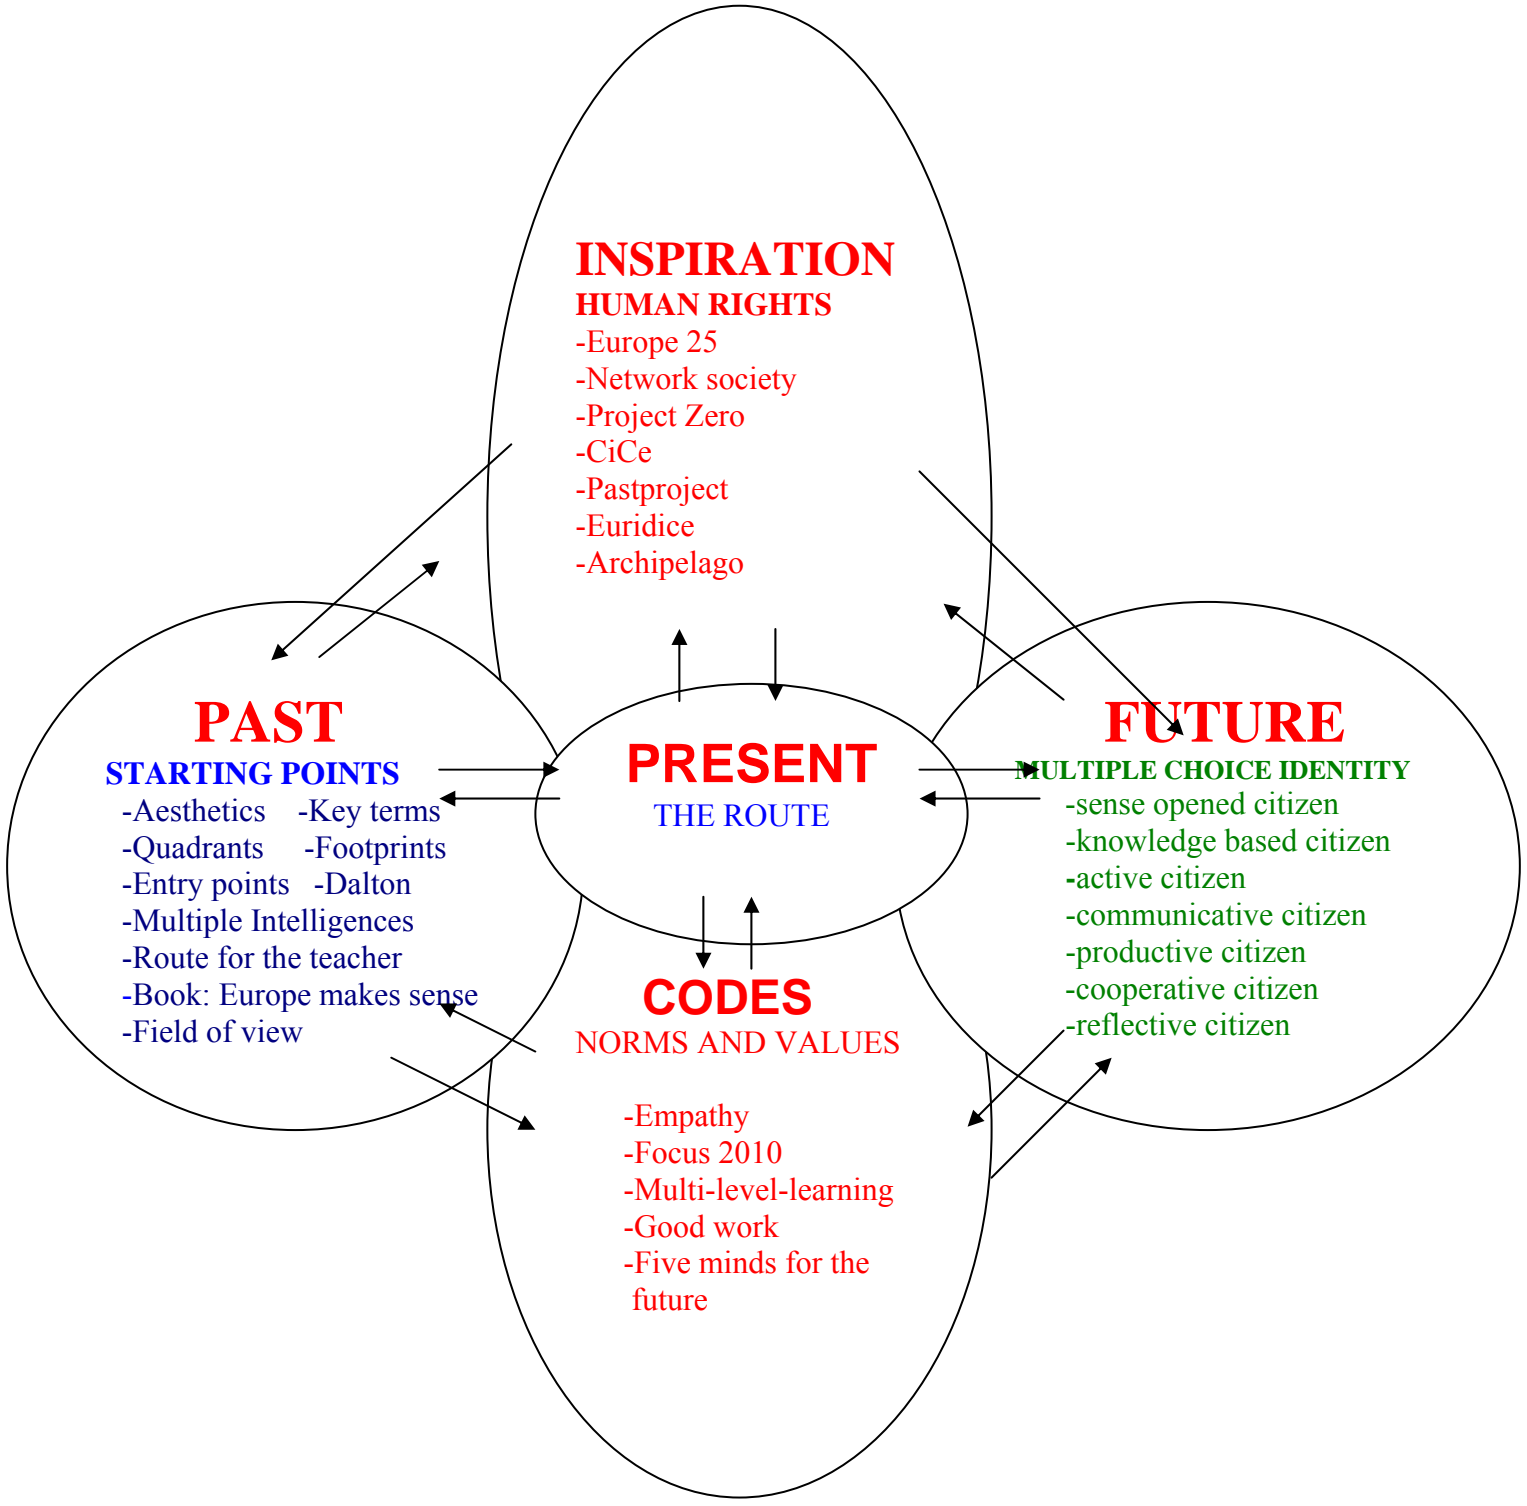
INSPIRATION
HUMAN RIGHTS
-Europe 25
-Network society
-Project Zero
-CiCe
-Pastproject
-Euridice
-Archipelago

PAST
STARTING POINTS
-Aesthetics -Key terms
-Quadrants -Footprints
-Entry points -Dalton
-Multiple Intelligences
-Route for the teacher
-Book: Europe makes sense
-Field of view

PRESENT
THE ROUTE

FUTURE
MULTIPLE CHOICE IDENTITY
-sense opened citizen
-knowledge based citizen
-active citizen
-communicative citizen
-productive citizen
-cooperative citizen
-reflective citizen

CODES
NORMS AND VALUES
-Empathy
-Focus 2010
-Multi-level-learning
-Good work
-Five minds for the future